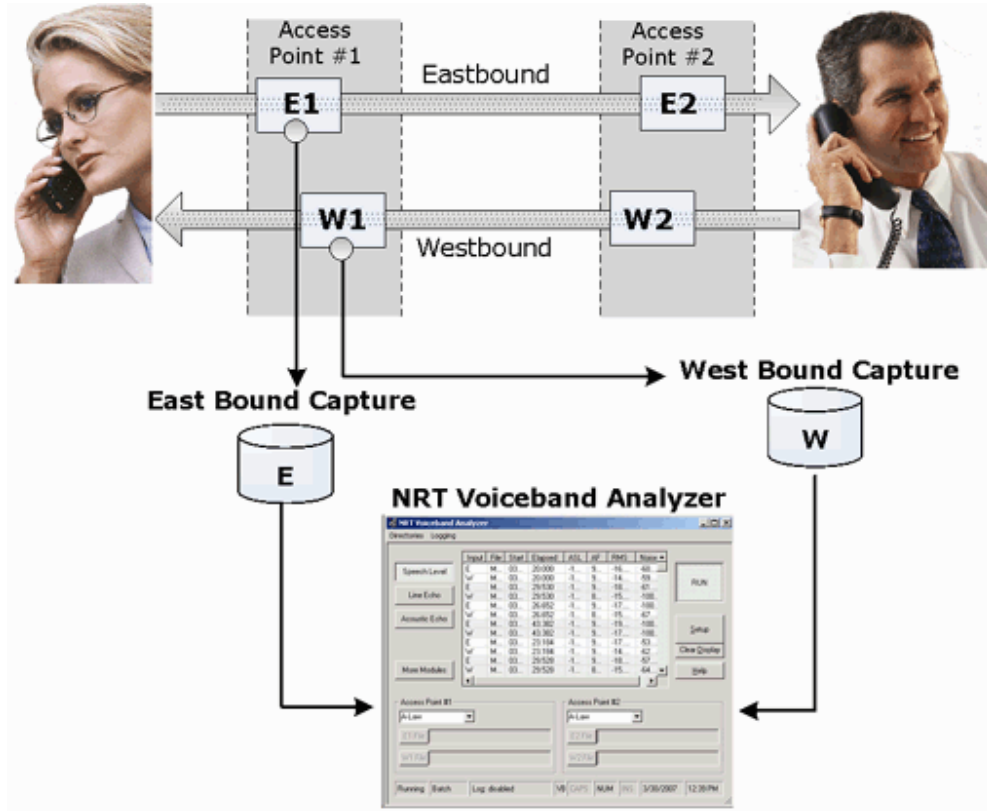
Access Point #1

Access Point #2

Eastbound

E1

E2

W1

W2

Westbound

West Bound Capture

East Bound Capture

W

E

NRT Voiceband Analyzer

NRT Voiceband Analyzer

Directories Logging

| Input | File | Start | Elapsed | ASL | AF | RMS | Noise |
|---|---|---|---|---|---|---|---|
| E | M... | 03... | 20.000 | -1... | 9... | -16... | -68... |
| W | M... | 03... | 20.000 | -1... | 9... | -14... | -59... |
| E | M... | 03... | 29.530 | -1... | 9... | -18... | -61... |
| W | M... | 03... | 29.530 | -1... | 9... | -15... | -100... |
| E | M... | 03... | 26.652 | -1... | 9... | -17... | -100... |
| W | M... | 03... | 26.652 | -1... | 9... | -15... | -67... |
| E | M... | 03... | 43.382 | -1... | 9... | -19... | -100... |
| W | M... | 03... | 43.382 | -1... | 9... | -17... | -100... |
| E | M... | 03... | 23.184 | -1... | 9... | -17... | -53... |
| W | M... | 03... | 23.184 | -1... | 9... | -14... | -62... |
| E | M... | 03... | 29.528 | -1... | 9... | -18... | -57... |
| W | M... | 03... | 29.528 | -1... | 9... | -15... | -64... |

Speech Level

Line Echo

Acoustic Echo

More Modules

RUN

Setup

Clear Display

Help

Access Point #1

A-Law

E1 File

W1 File

Access Point #2

A-Law

E2 File

W2 File

Running | Batch | Log: disabled | VB | CAPS | NUM | INS | 3/30/2007 | 12:39 PM